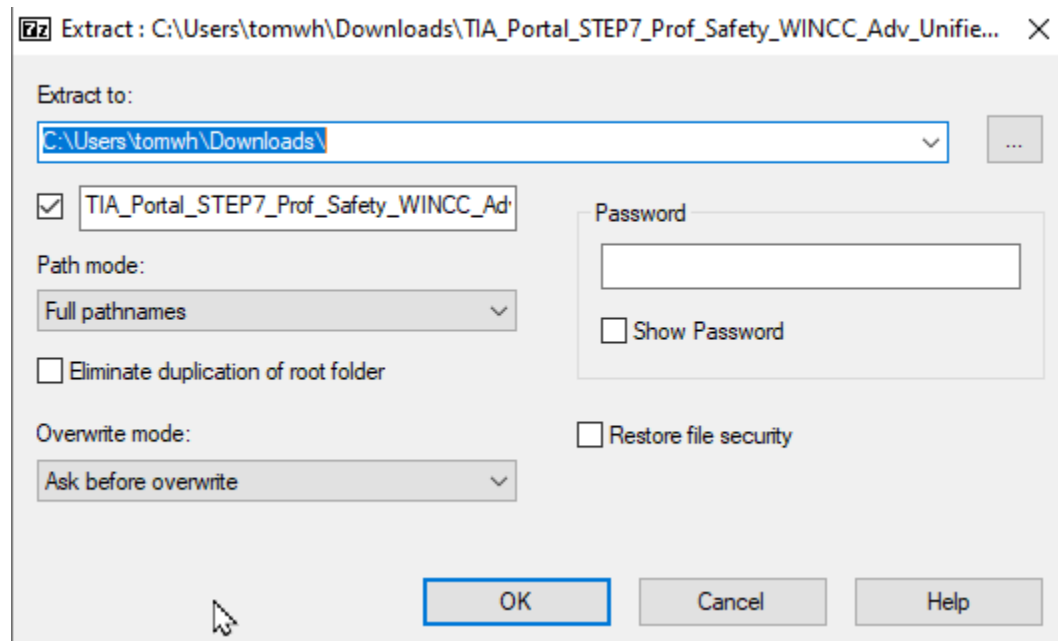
7z Extract : C:\Users\tomwh\Downloads\TIA_Portal_STEP7_Prof_Safety_WINCC_Adv_Unifie... ✕

Extract to:
C:\Users\tomwh\Downloads\
...

TIA_Portal_STEP7_Prof_Safety_WINCC_Ad

Password

Path mode:
Full pathnames

Show Password

Eliminate duplication of root folder

Overwrite mode:
Ask before overwrite

Restore file security

OK
Cancel
Help